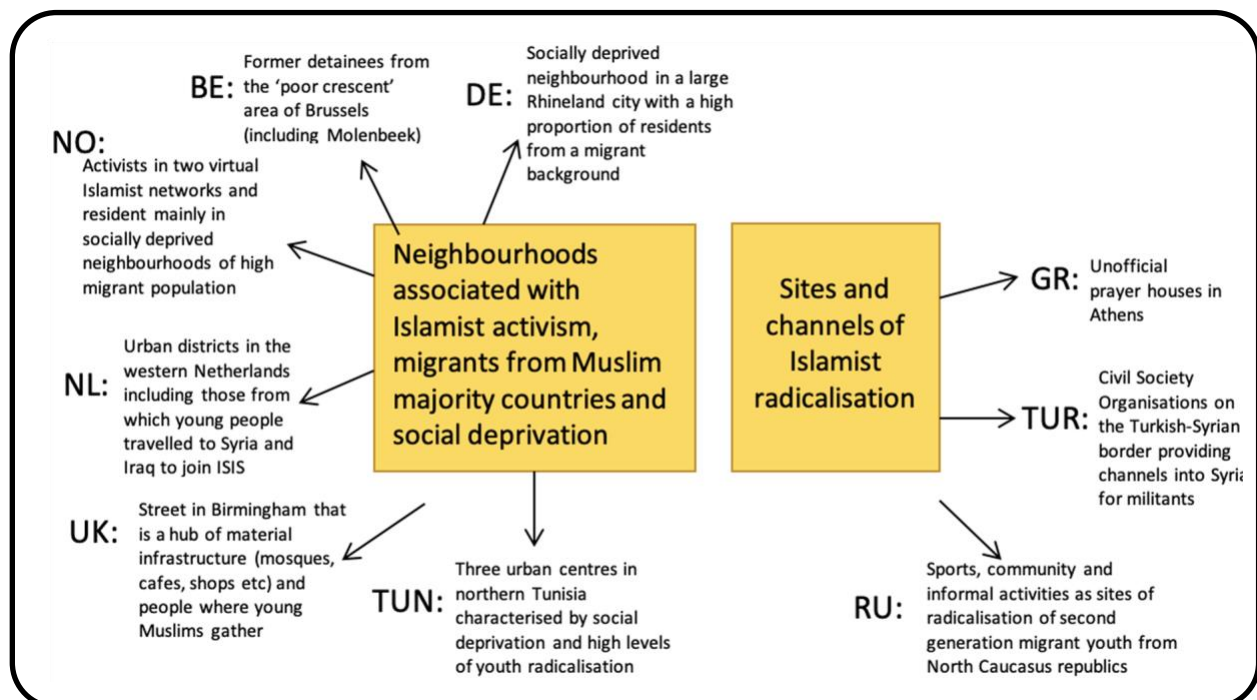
BE: Former detainees from the 'poor crescent' area of Brussels (including Molenbeek)

DE: Socially deprived neighbourhood in a large Rhineland city with a high proportion of residents from a migrant background

NO: Activists in two virtual Islamist networks and resident mainly in socially deprived neighbourhoods of high migrant population

Neighbourhoods associated with Islamist activism, migrants from Muslim majority countries and social deprivation

Sites and channels of Islamist radicalisation

GR: Unofficial prayer houses in Athens

NL: Urban districts in the western Netherlands including those from which young people travelled to Syria and Iraq to join ISIS

TUR: Civil Society Organisations on the Turkish-Syrian border providing channels into Syri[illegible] for militants

UK: Street in Birmingham that is a hub of material infrastructure (mosques, cafes, shops etc) and people where young Muslims gather

TUN: Three urban centres in northern Tunisia characterised by social deprivation and high levels of youth radicalisation

RU: Sports, community and informal activities as sites of radicalisation of second generation migrant youth from North Caucasus republics